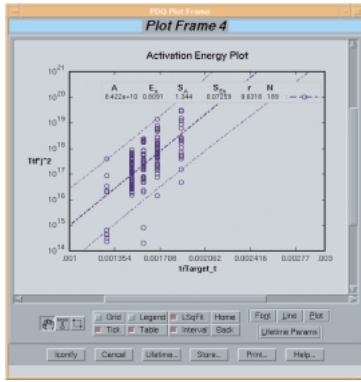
PDQ Plot Frame

Plot Frame 4

Activation Energy Plot

| A | $E_A$ | $S_A$ | $S_{E_A}$ | r | N |
|---|---|---|---|---|---|
| 8.422e+10 | 0.0051 | 1.344 | 0.07259 | 0.8316 | 166 |

$10^{21}$
$10^{20}$
$10^{19}$
$10^{18}$
$10^{17}$
$10^{16}$
$10^{15}$
$10^{14}$

Tf(r)^2

.001 0.001354 0.001708 0.002062 0.002416 0.00277 .003

1/Target_t

Grid Legend LSqFit Home Font Line Plot
Tick Table Interval Back Lifetime Params

Iconify Cancel Lifetime... Store... Print... Help...